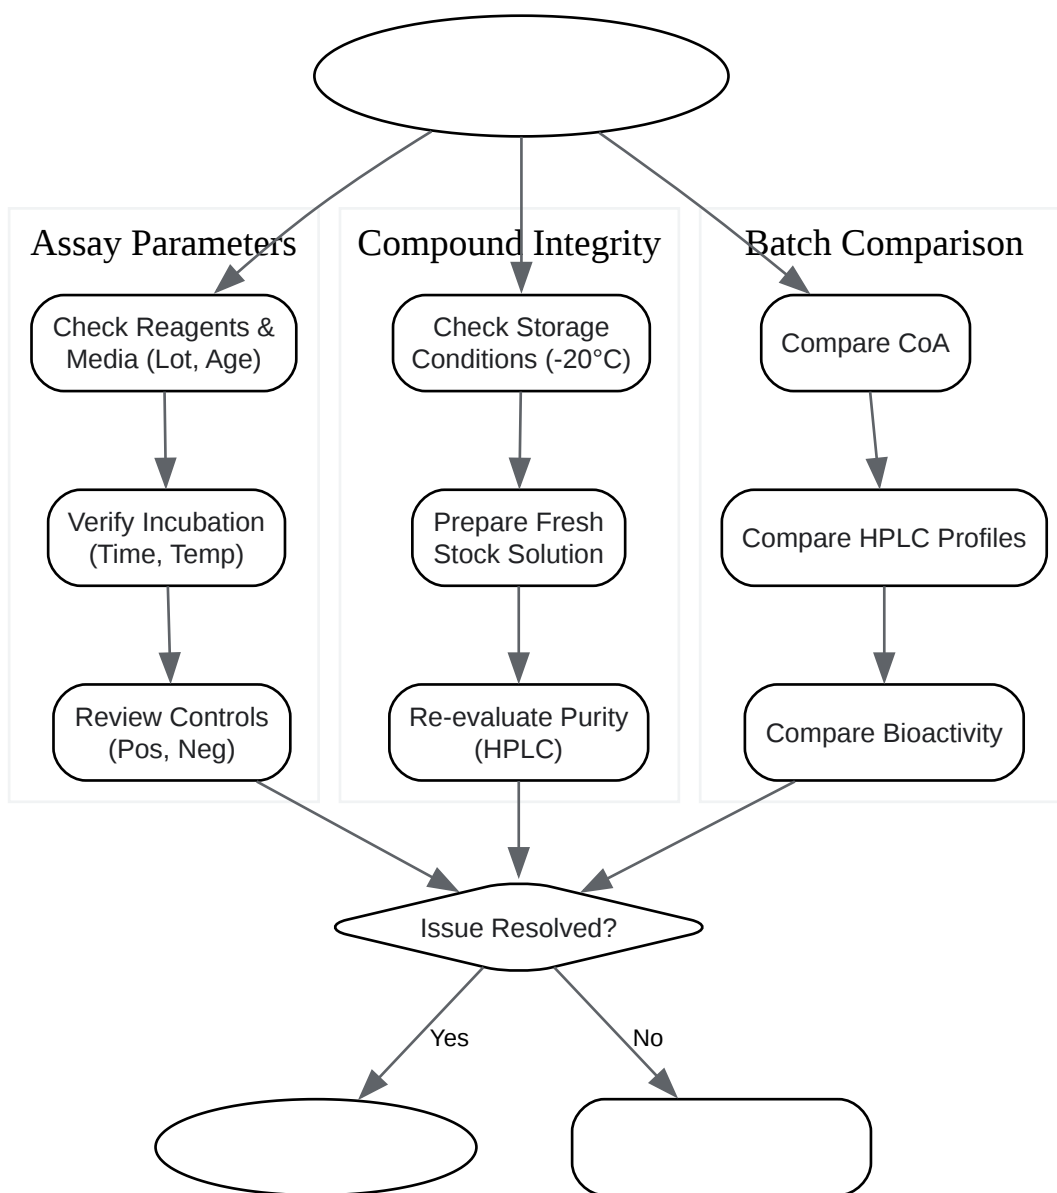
Assay Parameters

Check Reagents & Media (Lot, Age)

Verify Incubation (Time, Temp)

Review Controls (Pos, Neg)

Compound Integrity

Check Storage Conditions (-20°C)

Prepare Fresh Stock Solution

Re-evaluate Purity (HPLC)

Batch Comparison

Compare CoA

Compare HPLC Profiles

Compare Bioactivity

Issue Resolved?

Yes

No